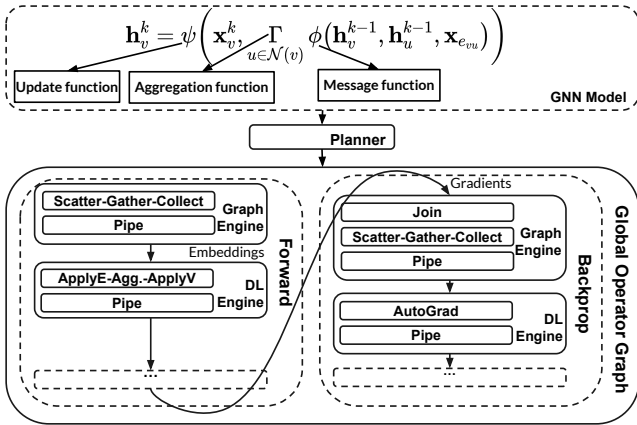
$\mathbf{h}_v^k = \psi\left(\mathbf{x}_v^k, \underset{u \in \mathcal{N}(v)}{\Gamma} \phi\left(\mathbf{h}_v^{k-1}, \mathbf{h}_u^{k-1}, \mathbf{x}_{e_{vu}}\right)\right)$

Update function

Aggregation function

Message function

GNN Model

Planner

Scatter-Gather-Collect

Pipe

Graph Engine

Embeddings

ApplyE-Agg.-ApplyV

Pipe

DL Engine

Forward

...

Gradients

Join

Scatter-Gather-Collect

Pipe

Graph Engine

AutoGrad

Pipe

DL Engine

Backprop

...

Global Operator Graph